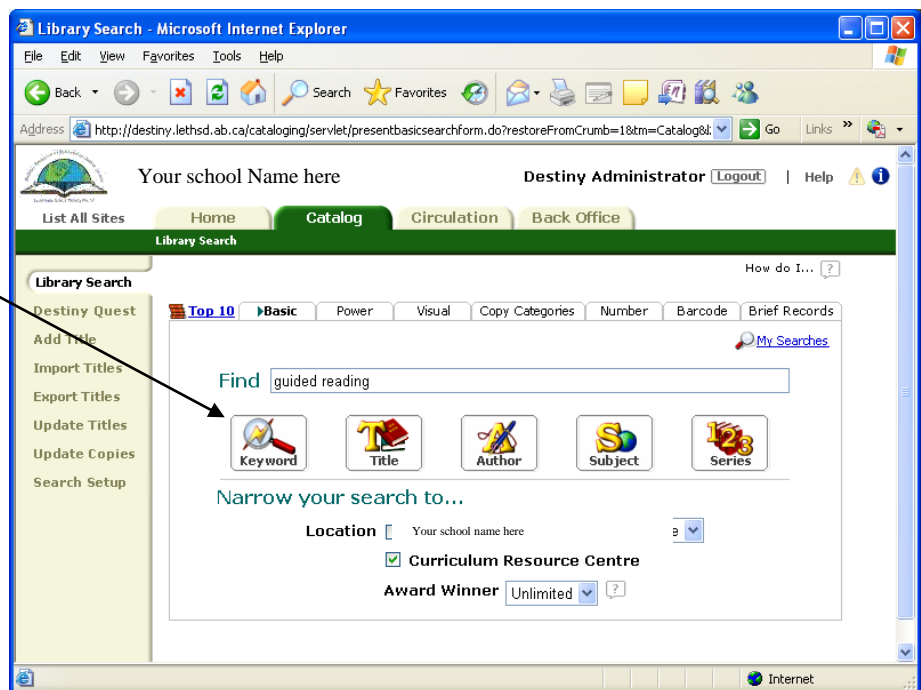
Library Search - Microsoft Internet Explorer

File Edit View Favorites Tools Help

Back Search Favorites

Address http://destiny.lethsd.ab.ca/cataloging/servlet/presentbasicsearchform.do?restoreFromCrumb=1&tm=Catalog&l Go Links

Your school Name here

Destiny Administrator Logout | Help

List All Sites

Home Catalog Circulation Back Office

Library Search

How do I... ?

Library Search
Destiny Quest
Add Title
Import Titles
Export Titles
Update Titles
Update Copies
Search Setup

Top 10 Basic Power Visual Copy Categories Number Barcode Brief Records

My Searches

Find guided reading

Keyword Title Author Subject Series

Narrow your search to...

Location Your school name here

Curriculum Resource Centre

Award Winner Unlimited ?

Internet